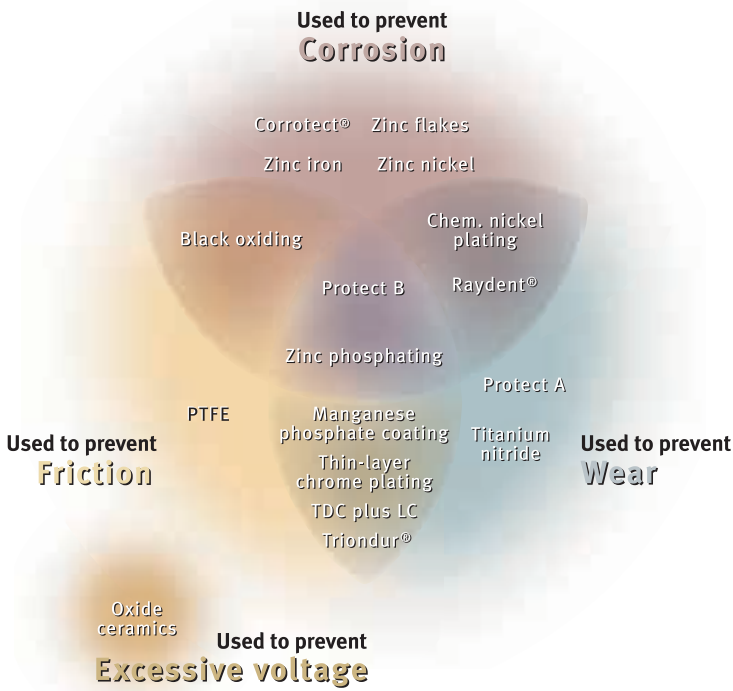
Used to prevent
Corrosion

Corrotect® Zinc flakes

Zinc iron Zinc nickel

Black oxiding

Chem. nickel plating

Protect B

Raydent®

Zinc phosphating

Protect A

PTFE

Manganese phosphate coating

Titanium nitride

Used to prevent
Friction

Used to prevent
Wear

Thin-layer chrome plating

TDC plus LC

Triondur®

Oxide ceramics

Used to prevent
Excessive voltage